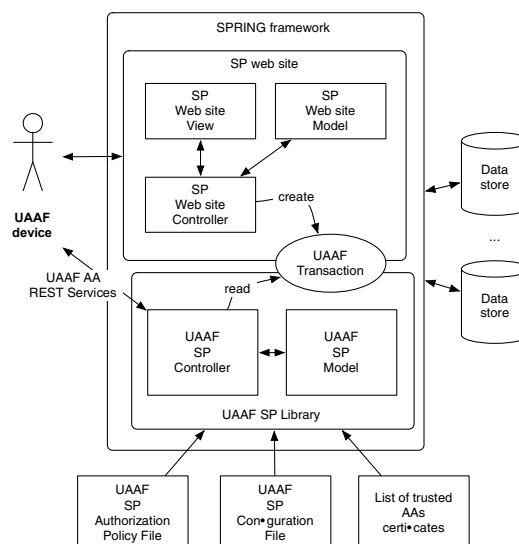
SPRING framework

SP web site

SP Web site View

SP Web site Model

SP Web site Controller

create

UAAF device

Data store

...

Data store

UAAF Transaction

UAAF AA REST Services

read

UAAF SP Controller

UAAF SP Model

UAAF SP Library

UAAF SP Authorization Policy File

UAAF SP Con•guration File

List of trusted AAs certi•cates